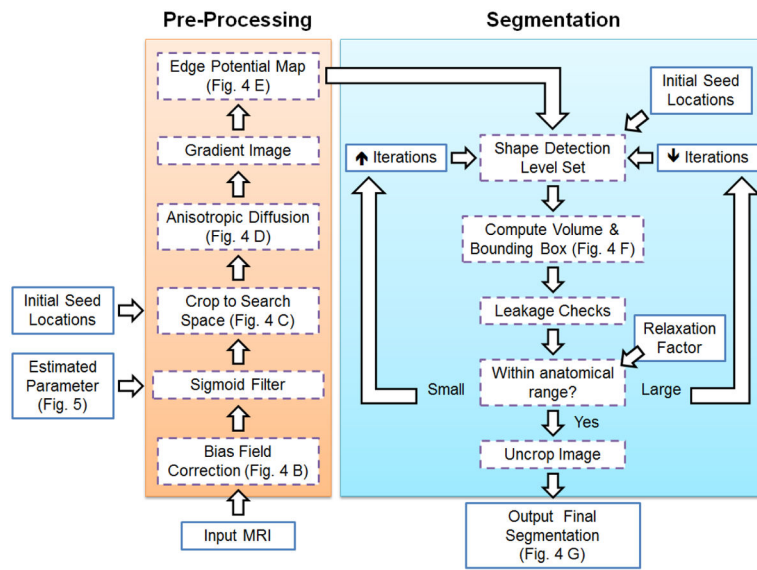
Pre-Processing

Segmentation

Edge Potential Map (Fig. 4 E)

Gradient Image

Anisotropic Diffusion (Fig. 4 D)

Initial Seed Locations

Crop to Search Space (Fig. 4 C)

Estimated Parameter (Fig. 5)

Sigmoid Filter

Bias Field Correction (Fig. 4 B)

Input MRI

Initial Seed Locations

↑ Iterations

Shape Detection Level Set

↓ Iterations

Compute Volume & Bounding Box (Fig. 4 F)

Leakage Checks

Relaxation Factor

Small

Within anatomical range?

Large

Yes

Uncrop Image

Output Final Segmentation (Fig. 4 G)